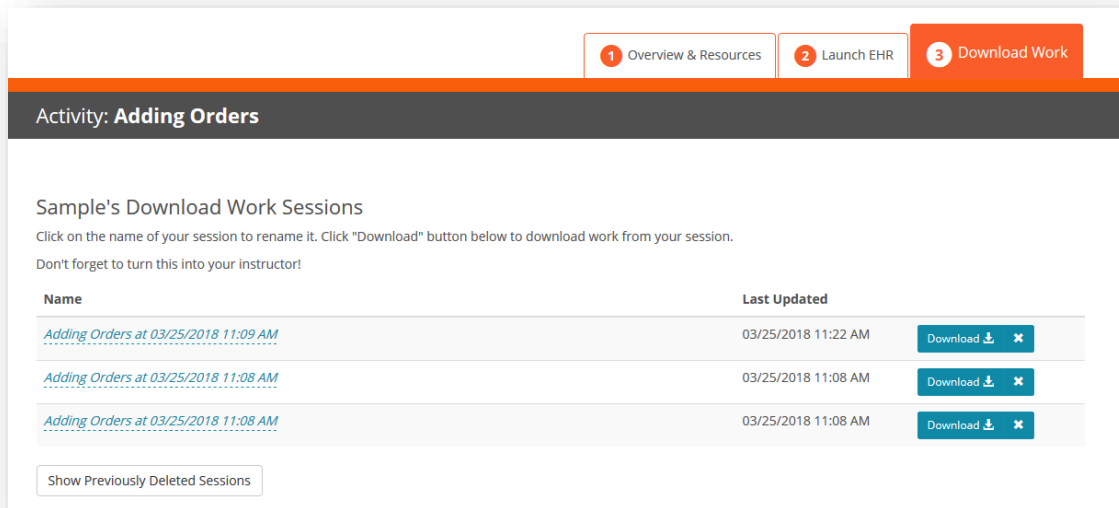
1 Overview & Resources
2 Launch EHR
3 Download Work

Activity: Adding Orders

Sample's Download Work Sessions

Click on the name of your session to rename it. Click "Download" button below to download work from your session.

Don't forget to turn this into your instructor!

| Name | Last Updated | |
|---|---|---|
| Adding Orders at 03/25/2018 11:09 AM | 03/25/2018 11:22 AM | Download ✖ |
| Adding Orders at 03/25/2018 11:08 AM | 03/25/2018 11:08 AM | Download ✖ |
| Adding Orders at 03/25/2018 11:08 AM | 03/25/2018 11:08 AM | Download ✖ |

Show Previously Deleted Sessions